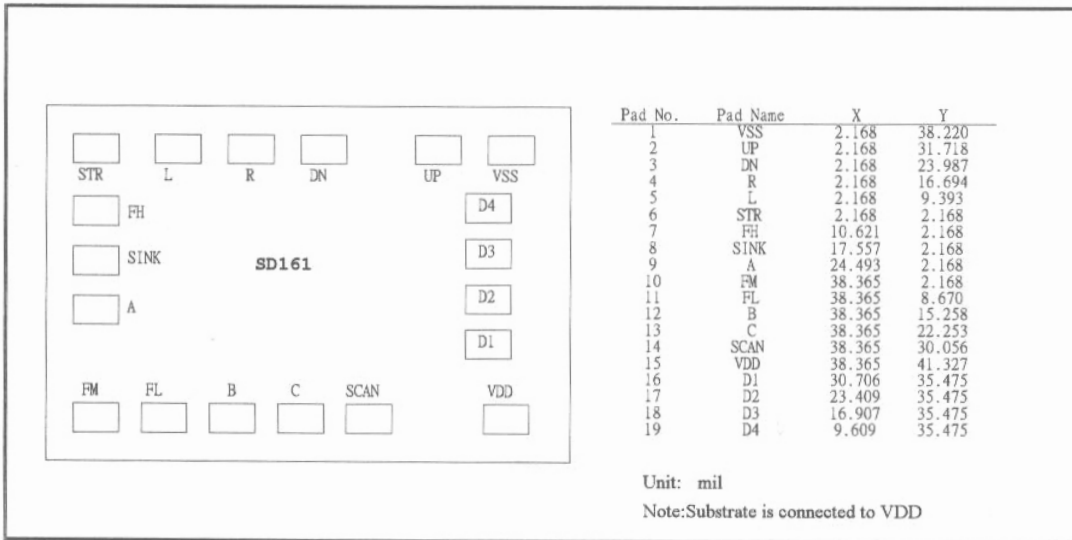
STR L R DN UP VSS

FH D4

SINK SD161 D3

A D2

D1

FM FL B C SCAN VDD

| Pad No. | Pad Name | X | Y |
|---|---|---|---|
| 1 | VSS | 2.168 | 38.220 |
| 2 | UP | 2.168 | 31.718 |
| 3 | DN | 2.168 | 23.987 |
| 4 | R | 2.168 | 16.694 |
| 5 | L | 2.168 | 9.393 |
| 6 | STR | 2.168 | 2.168 |
| 7 | FH | 10.621 | 2.168 |
| 8 | SINK | 17.557 | 2.168 |
| 9 | A | 24.493 | 2.168 |
| 10 | FM | 38.365 | 2.168 |
| 11 | FL | 38.365 | 8.670 |
| 12 | B | 38.365 | 15.258 |
| 13 | C | 38.365 | 22.253 |
| 14 | SCAN | 38.365 | 30.056 |
| 15 | VDD | 38.365 | 41.327 |
| 16 | D1 | 30.706 | 35.475 |
| 17 | D2 | 23.409 | 35.475 |
| 18 | D3 | 16.907 | 35.475 |
| 19 | D4 | 9.609 | 35.475 |

Unit: mil

Note:Substrate is connected to VDD